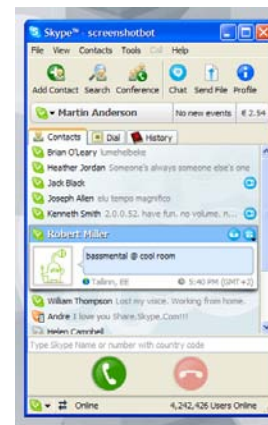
Skype™ - screenshotbot

File View Contacts Tools Call Help

Add Contact Search Conference Chat Send File Profile

Martin Anderson No new events € 2.54

Contacts Dial History

Brian O'Leary lumehelbeke

Heather Jordan Someone's always someone else's one

Jack Black

Joseph Allen siu tempo magnifico

Kenneth Smith 2.0.0.52. have fun. no volume. n...

Robert Miller

bassmental @ cool room

Tallinn, EE 5:40 PM (GMT+2)

William Thompson Lost my voice. Working from home.

Andre I love you Share.Skype.Com!!!

Helen Campbell

Type Skype Name or number with country code

Online 4,242,426 Users Online